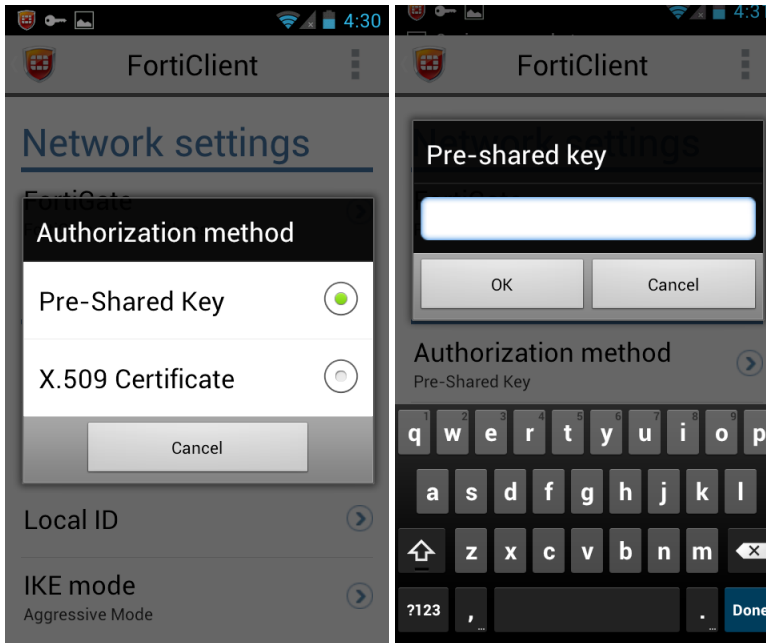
4:30

FortiClient

Network settings

FortiGate

Authorization method

Pre-Shared Key

X.509 Certificate

Cancel

Local ID

IKE mode
Aggressive Mode

4:3

FortiClient

Pre-shared key

OK Cancel

Authorization method
Pre-Shared Key

1 2 3 4 5 6 7 8 9
q w e r t y u i o p
a s d f g h j k l
z x c v b n m
?123 , . Done